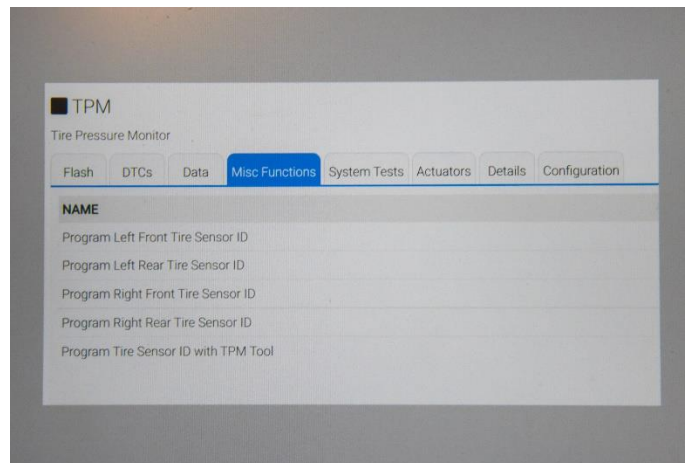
TPM
Tire Pressure Monitor

Flash DTCs Data Misc Functions System Tests Actuators Details Configuration

| NAME |
|---|
| Program Left Front Tire Sensor ID |
| Program Left Rear Tire Sensor ID |
| Program Right Front Tire Sensor ID |
| Program Right Rear Tire Sensor ID |
| Program Tire Sensor ID with TPM Tool |